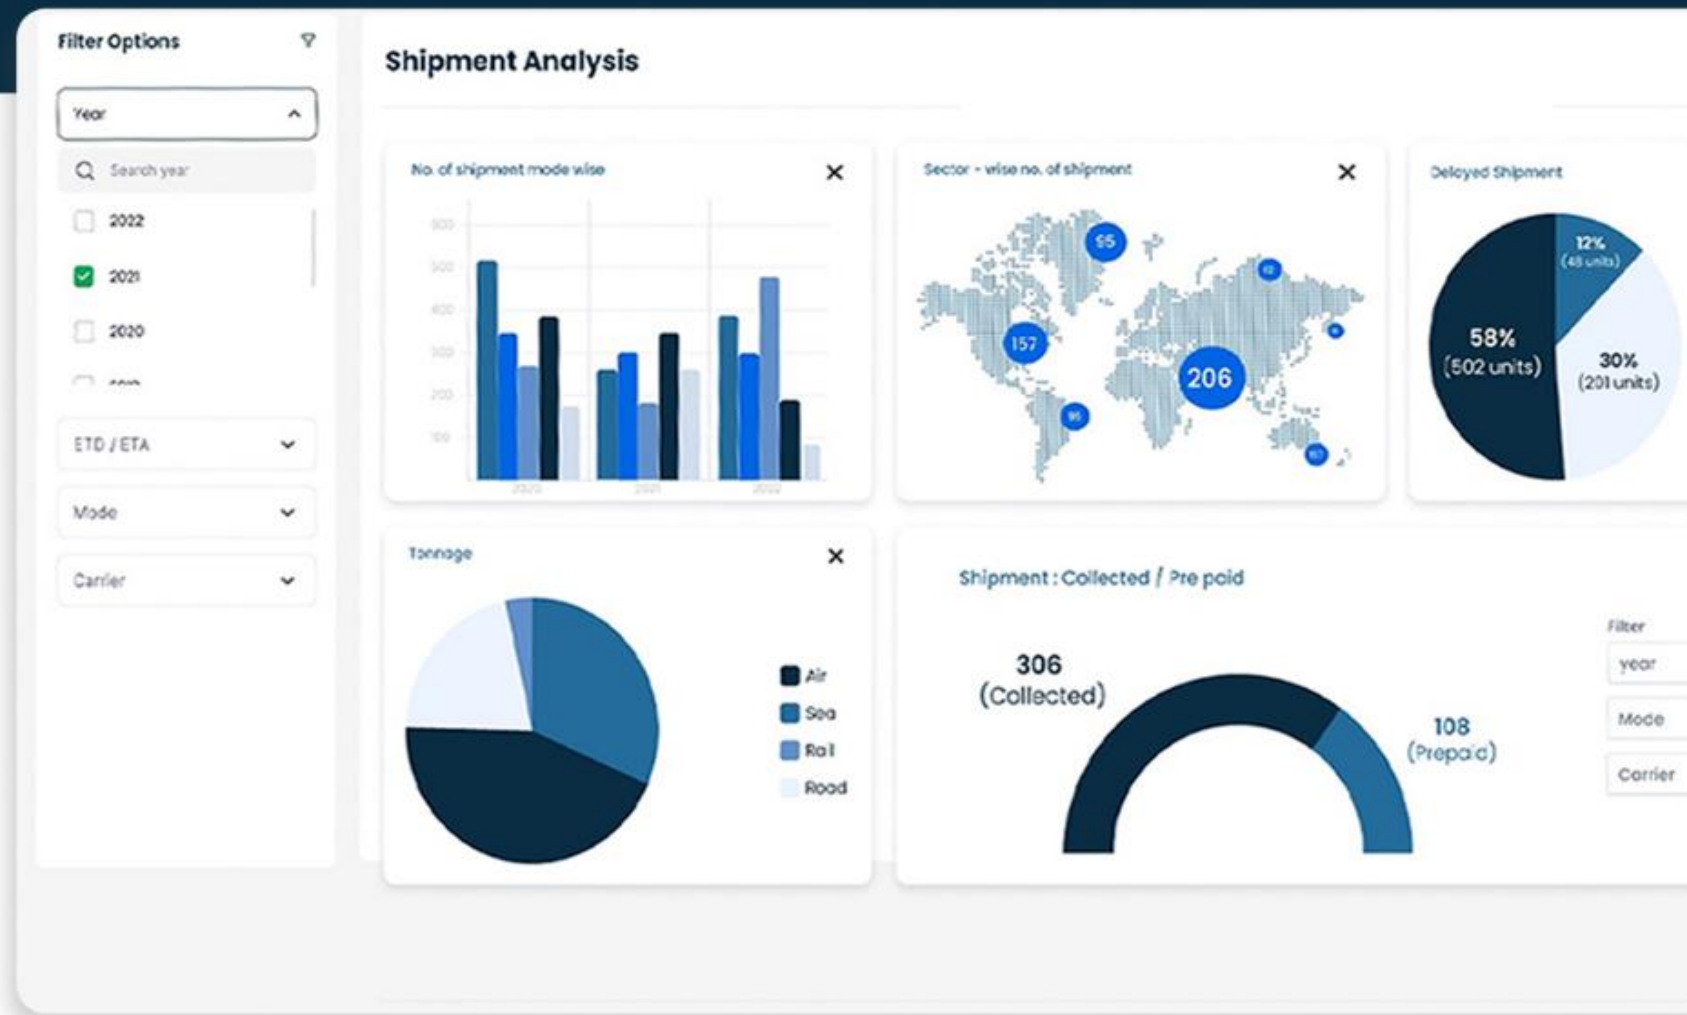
Filter Options

Year

Search year

2022

2021

2020

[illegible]

ETD / ETA

Mode

Carrier

Shipment Analysis

No. of shipment mode wise

600
500
400
300
200
100

2020 2021 2022

Sector - wise no. of shipment

95

157

206

95

Delayed Shipment

12% (48 units)

58% (502 units)

30% (201 units)

Tonnage

Air
Sea
Rail
Road

Shipment : Collected / Pre paid

306 (Collected)

108 (Prepaid)

Filter

year

Mode

Carrier